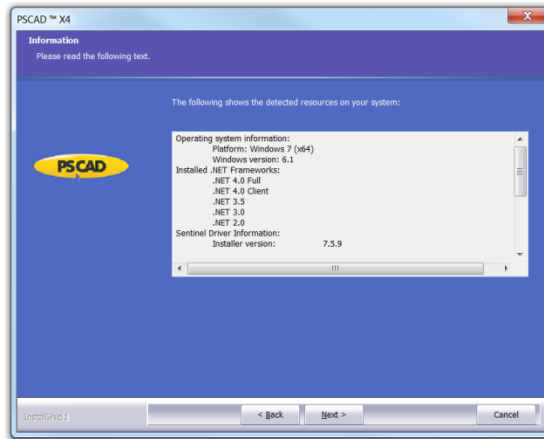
PSCAD ™ X4

Information
Please read the following text.

The following shows the detected resources on your system:

PSCAD

Operating system information:
Platform: Windows 7 (x64)
Windows version: 6.1
Installed .NET Frameworks:
.NET 4.0 Full
.NET 4.0 Client
.NET 3.5
.NET 3.0
.NET 2.0
Sentinel Driver Information:
Installer version: 7.5.9

InstallShield

< Back
Next >
Cancel